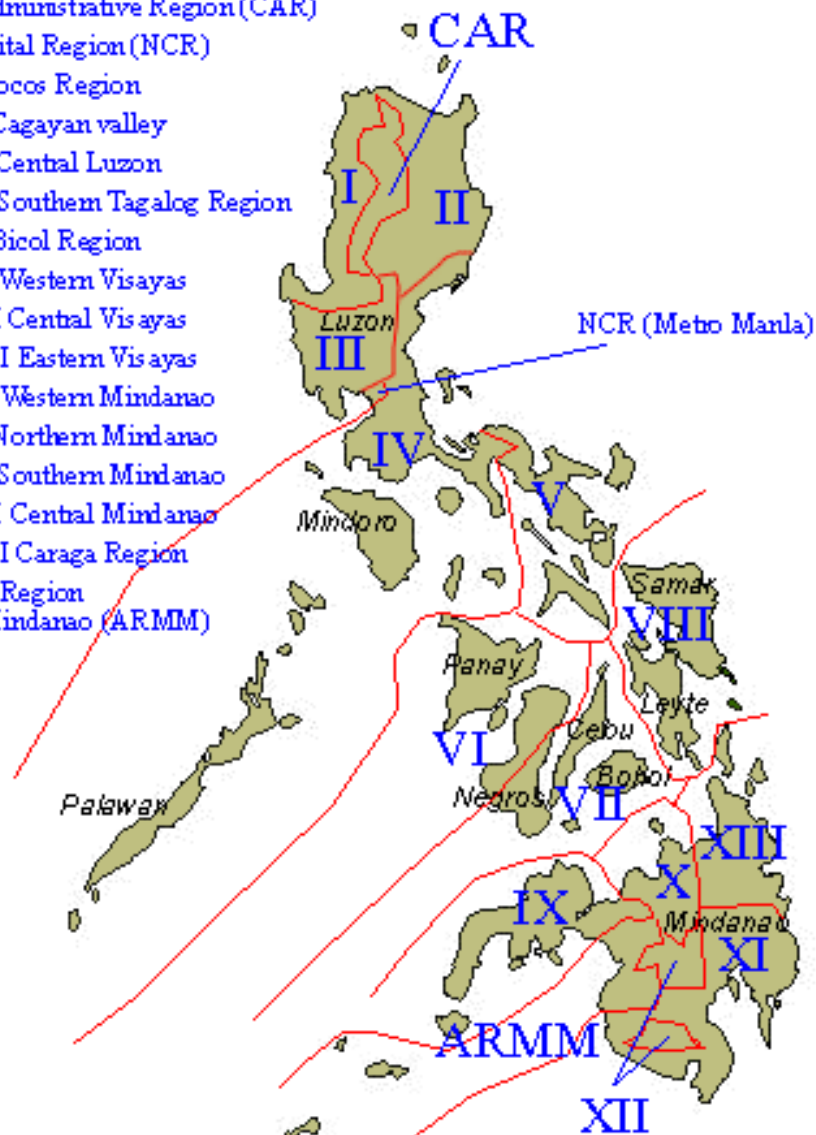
ministrative Region (CAR)
ital Region (NCR)
ocos Region
Cagayan valley
Central Luzon
Southern Tagalog Region
Bicol Region
Western Visayas
Central Visayas
I Eastern Visayas
Western Mindanao
Northern Mindanao
Southern Mindanao
Central Mindanao
I Caraga Region
Region
indanao (ARMM)

CAR
I
II
Luzon
III
NCR (Metro Manla)
IV
Mindoro
V
Samar
VIII
Panay
Leyte
VI
Cebu
Bohol
Palawan
Negros
VII
XIII
X
IX
Mindanao
XI
ARMM
XII